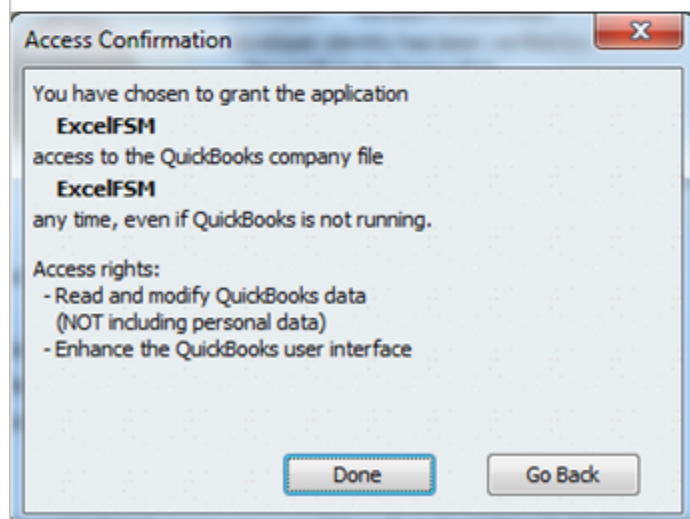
Access Confirmation

You have chosen to grant the application
**ExcelFSM**
access to the QuickBooks company file
**ExcelFSM**
any time, even if QuickBooks is not running.

Access rights:
- Read and modify QuickBooks data (NOT including personal data)
- Enhance the QuickBooks user interface

Done

Go Back